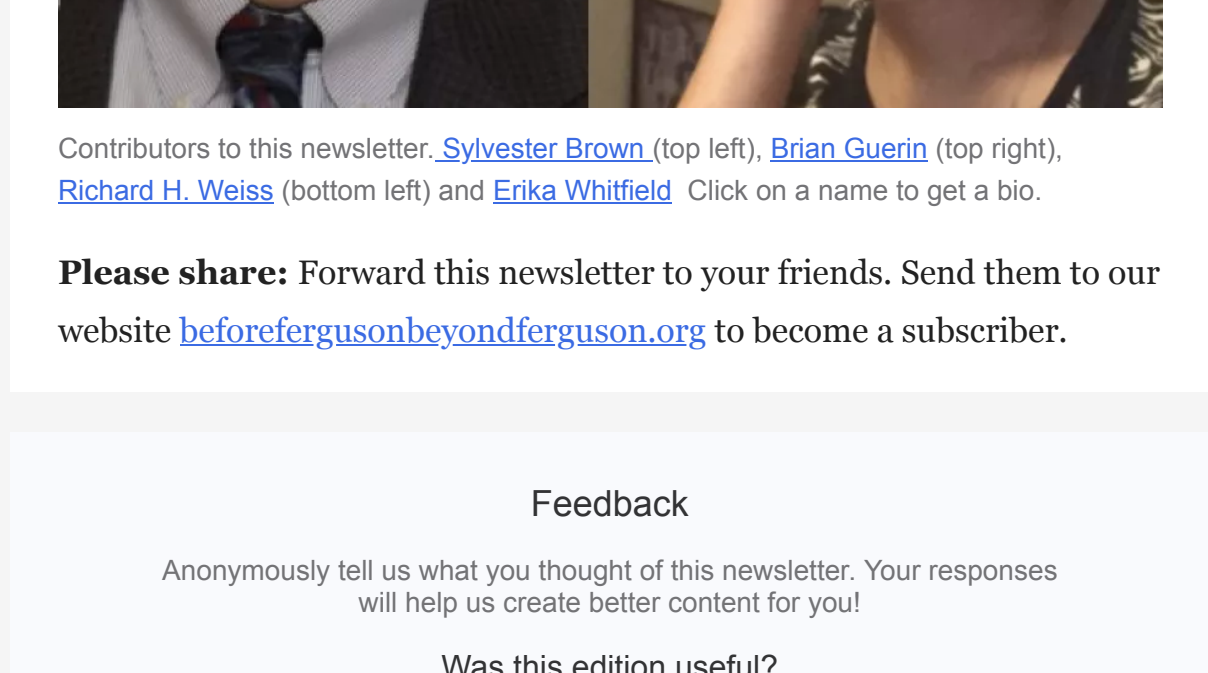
Contributors to this newsletter. Sylvester Brown (top left), Brian Guerin (top right), Richard H. Weiss (bottom left) and Erika Whitfield  Click on a name to get a bio.

**Please share:** Forward this newsletter to your friends. Send them to our website beforefergusonbeyondferguson.org to become a subscriber.

Feedback

Anonymously tell us what you thought of this newsletter. Your responses will help us create better content for you!

Was this edition useful?